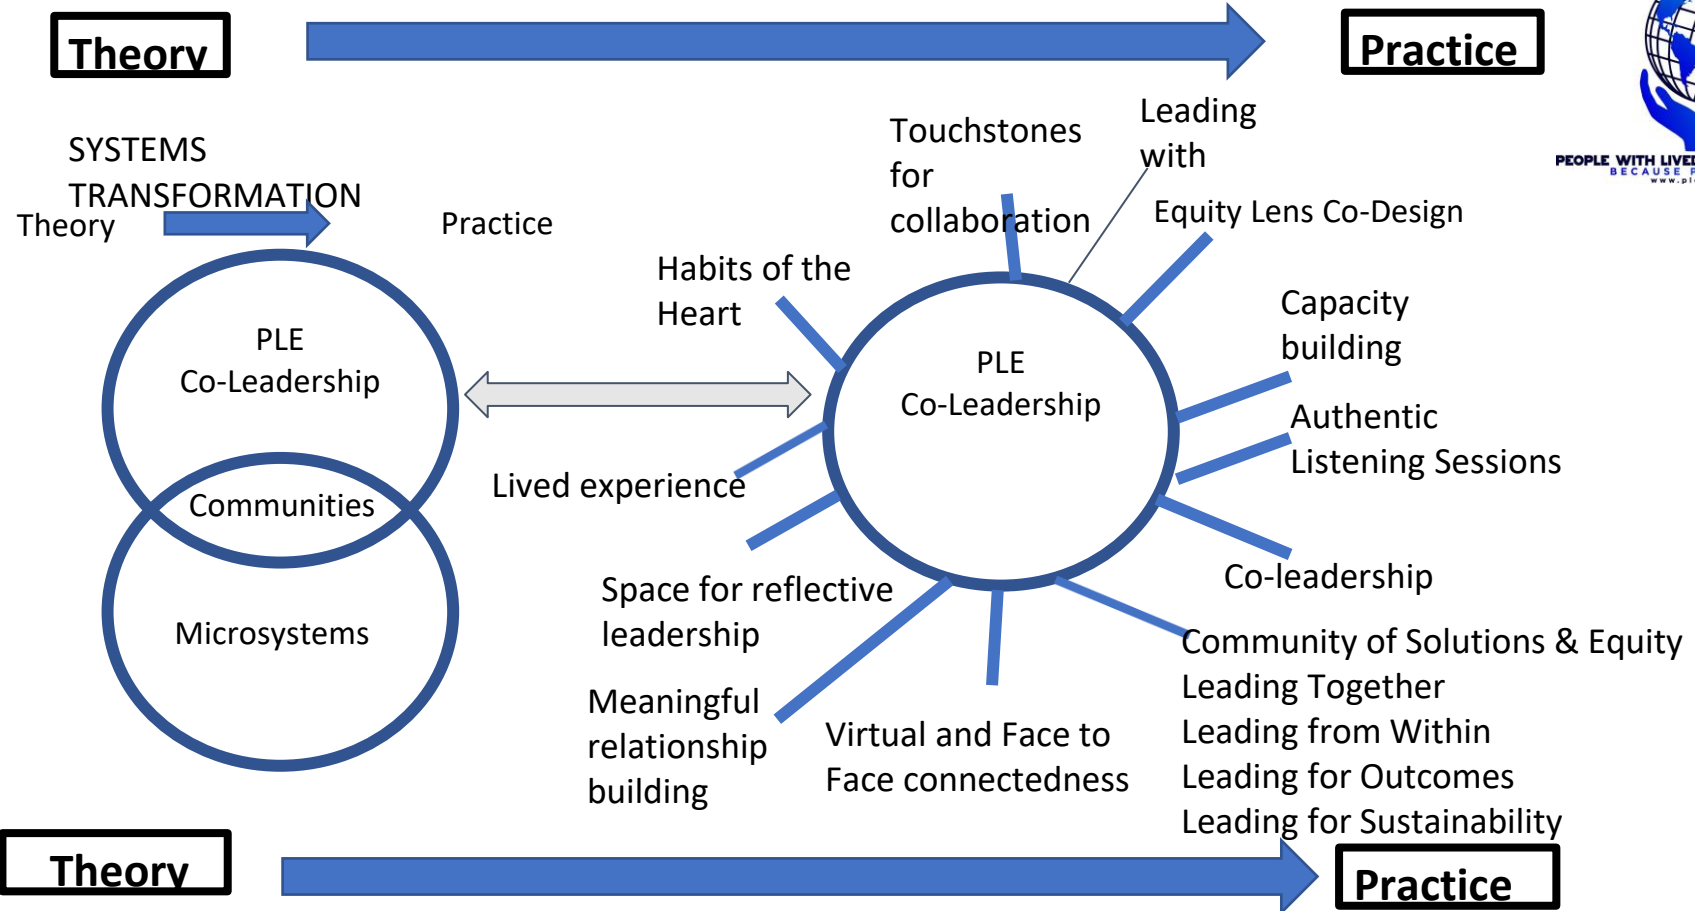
Theory

Practice

PEOPLE WITH LIVED
BECAUSE
www.pl

SYSTEMS TRANSFORMATION

Theory

Practice

PLE
Co-Leadership

Communities

Microsystems

Touchstones for collaboration

Leading with

Equity Lens Co-Design

Habits of the Heart

PLE
Co-Leadership

Capacity building

Authentic Listening Sessions

Lived experience

Co-leadership

Space for reflective leadership

Community of Solutions & Equity
Leading Together
Leading from Within
Leading for Outcomes
Leading for Sustainability

Meaningful relationship building

Virtual and Face to Face connectedness

Theory

Practice